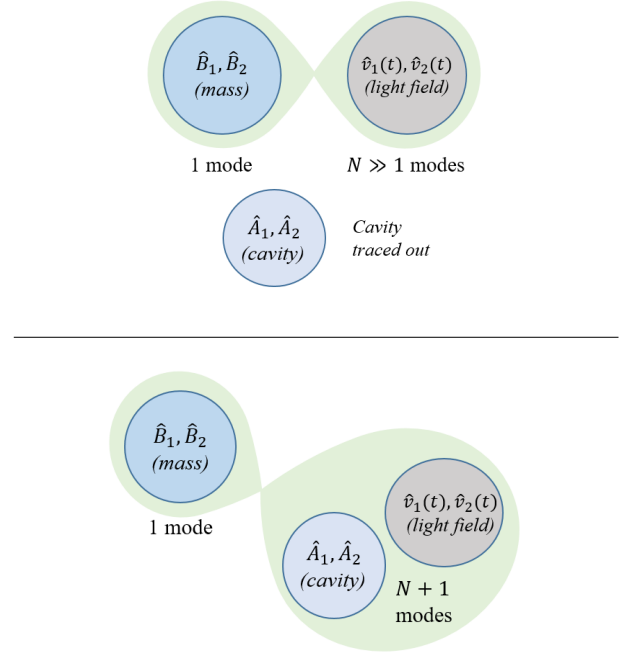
$\hat{B}_1, \hat{B}_2$
(mass)

$\hat{v}_1(t), \hat{v}_2(t)$
(light field)

1 mode

$N \gg 1$ modes

$\hat{A}_1, \hat{A}_2$
(cavity)

Cavity traced out

$\hat{B}_1, \hat{B}_2$
(mass)

1 mode

$\hat{v}_1(t), \hat{v}_2(t)$
(light field)

$\hat{A}_1, \hat{A}_2$
(cavity)

$N + 1$ modes